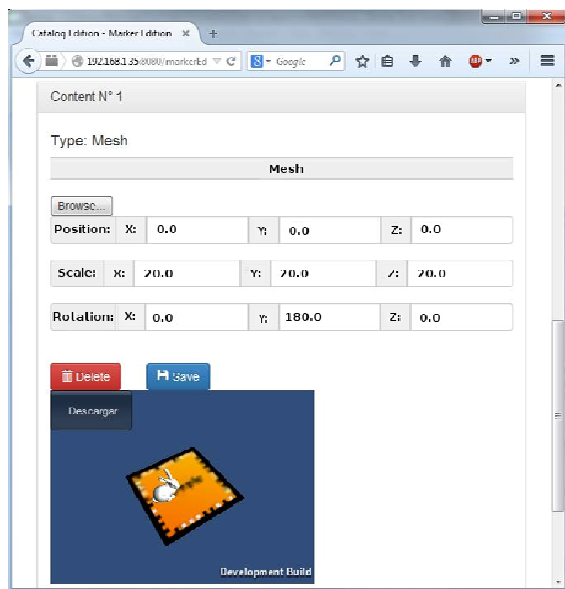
Catalog Edition - Marker Edition ×

192.168.1.35:8080/markeredi

Google

Content N° 1

Type: Mesh

Mesh

Browse...

| Position: | X: | 0.0 | Y: | 0.0 | Z: | 0.0 |
|---|---|---|---|---|---|---|
| Scale: | X: | 20.0 | Y: | 20.0 | Z: | 20.0 |
| Rotation: | X: | 0.0 | Y: | 180.0 | Z: | 0.0 |

Delete

Save

Descargar

Development Build